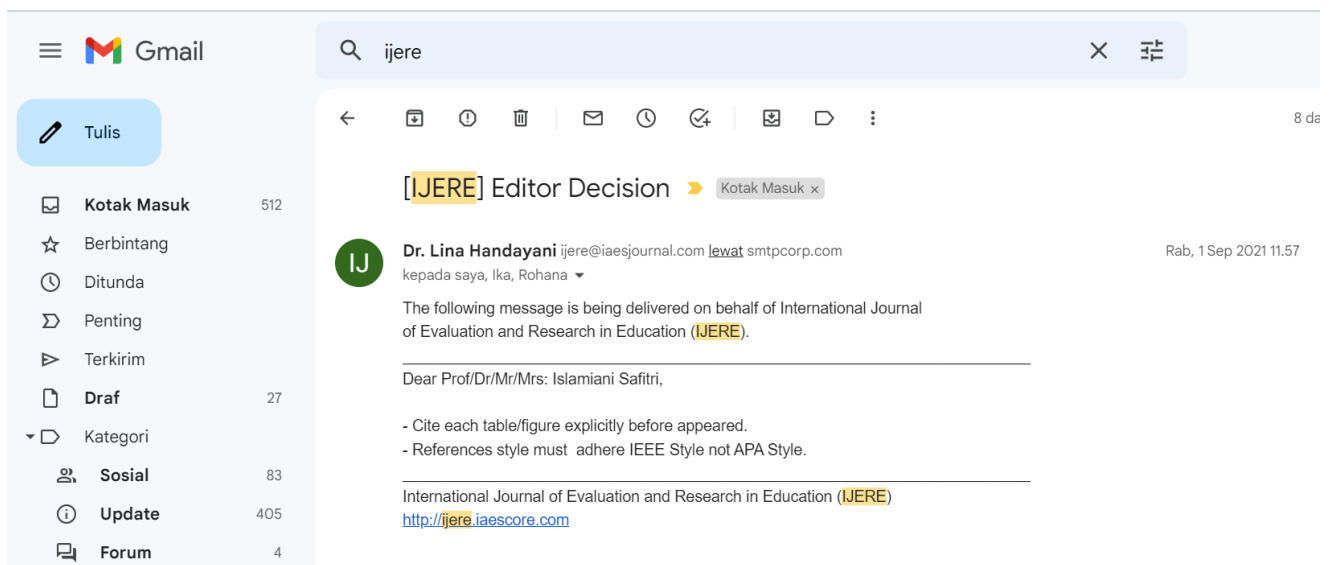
Gmail

ijere

Tulis

Kotak Masuk 512
Berbintang
Ditunda
Penting
Terkirim
Draf 27
Kategori
Sosial 83
Update 405
Forum 4

8 da

[IJERE] Editor Decision Kotak Masuk ×

IJ

Dr. Lina Handayani ijere@iaesjournal.com lewat smtpcorp.com
kepada saya, Ika, Rohana

Rab, 1 Sep 2021 11.57

The following message is being delivered on behalf of International Journal of Evaluation and Research in Education (IJERE).

Dear Prof/Dr/Mr/Mrs: Islamiani Safitri,

- Cite each table/figure explicitly before appeared.
- References style must adhere IEEE Style not APA Style.

International Journal of Evaluation and Research in Education (IJERE)
http://ijere.iaescore.com